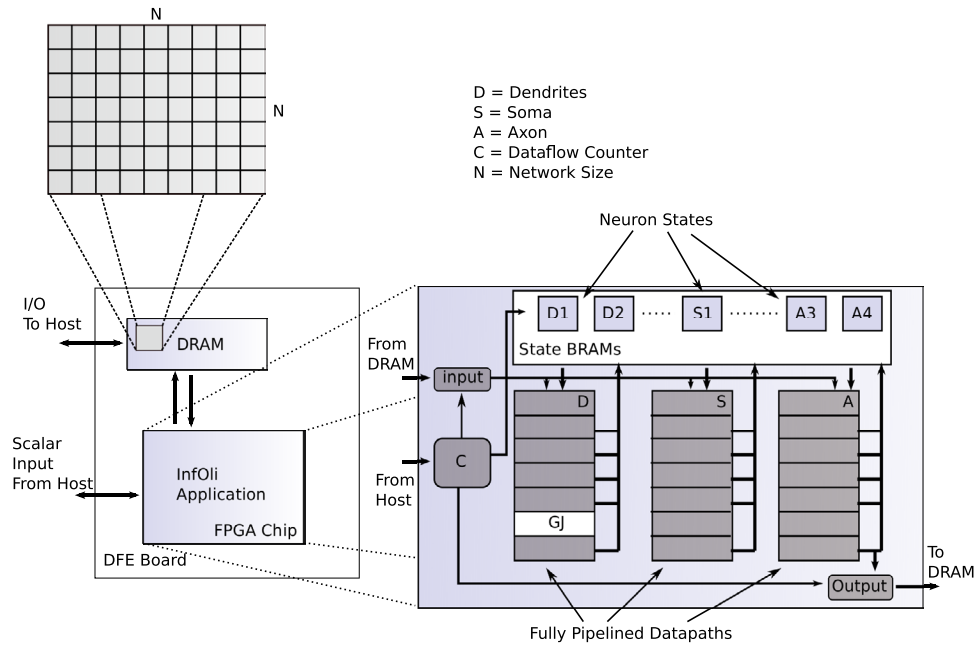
N

N

D = Dendrites
S = Soma
A = Axon
C = Dataflow Counter
N = Network Size

Neuron States

I/O
To Host

DRAM

Scalar
Input
From Host

InfOli
Application

FPGA Chip

DFE Board

D1 D2 ······ S1 ········ A3 A4

State BRAMs

From
DRAM

input

From
Host

C

D

GJ

S

A

Output

To
DRAM

Fully Pipelined Datapaths